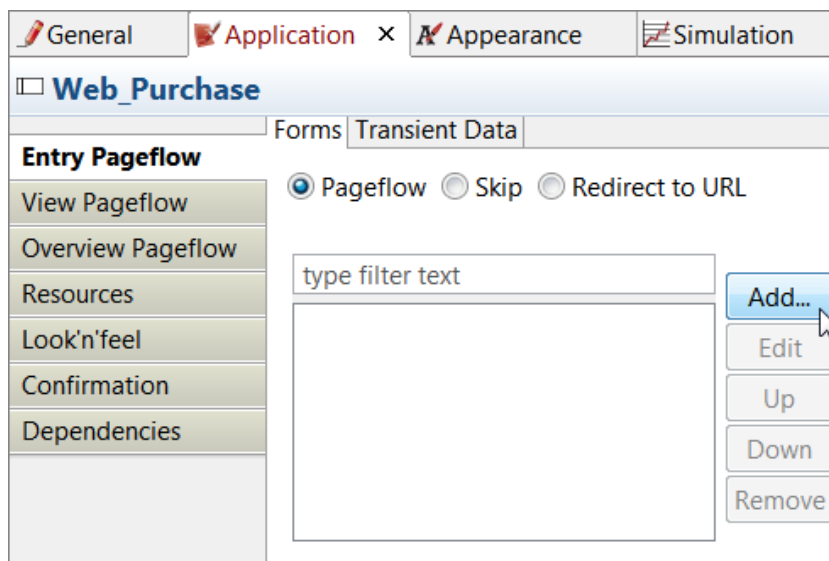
General Application ✕ Appearance Simulation

Web_Purchase

Entry Pageflow
View Pageflow
Overview Pageflow
Resources
Look'n'feel
Confirmation
Dependencies

Forms Transient Data

Pageflow Skip Redirect to URL

type filter text

Add...
Edit
Up
Down
Remove